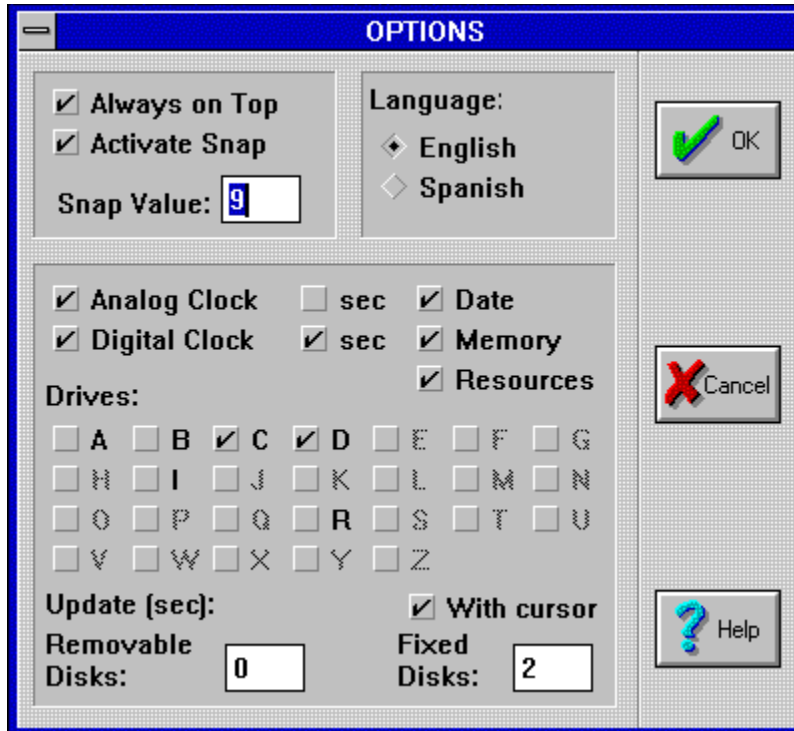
OPTIONS

Always on Top
Activate Snap
Snap Value: 9

Language:
English
Spanish

OK

Analog Clock
Digital Clock
sec
sec
Date
Memory
Resources

Cancel

Drives:
A B C D E F G
H I J K L M N
O P Q R S T U
V W X Y Z

Update (sec):
With cursor
Removable Disks: 0
Fixed Disks: 2

Help